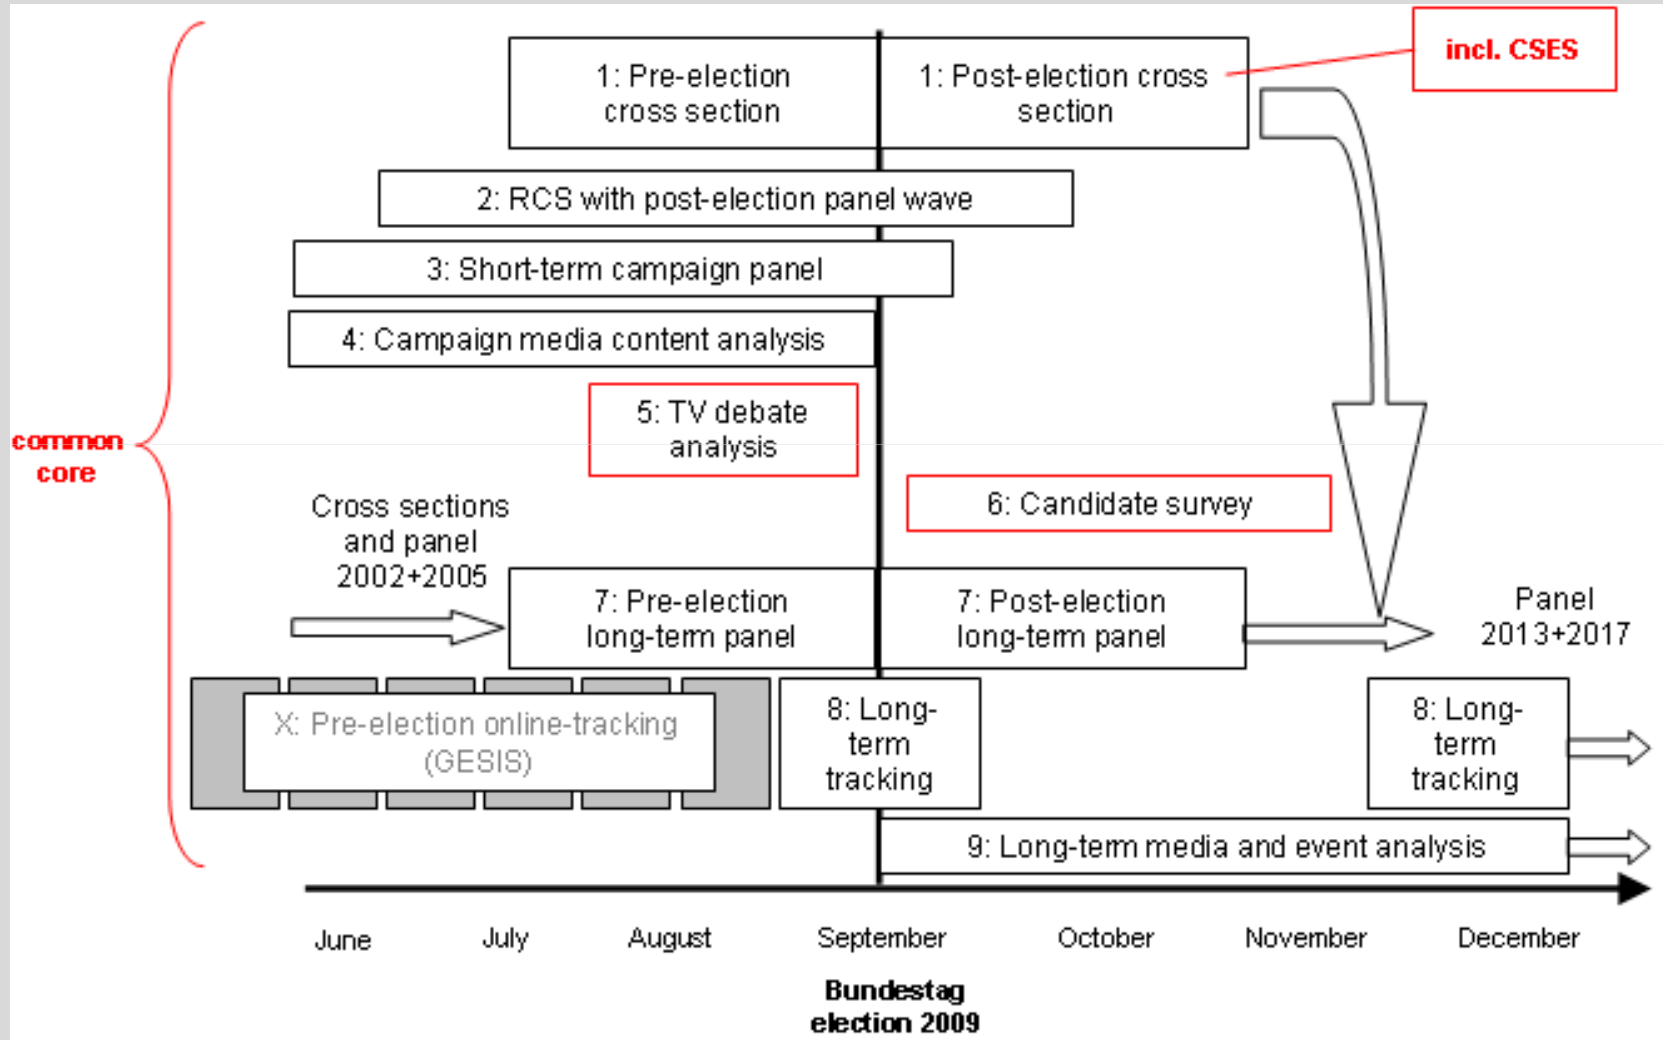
incl. CSES

1: Pre-election cross section

1: Post-election cross section

2: RCS with post-election panel wave

3: Short-term campaign panel

4: Campaign media content analysis

5: TV debate analysis

common core

6: Candidate survey

Cross sections and panel 2002+2005

7: Pre-election long-term panel

7: Post-election long-term panel

Panel 2013+2017

X: Pre-election online-tracking (GESIS)

8: Long-term tracking

8: Long-term tracking

9: Long-term media and event analysis

June July August September October November December

Bundestag election 2009